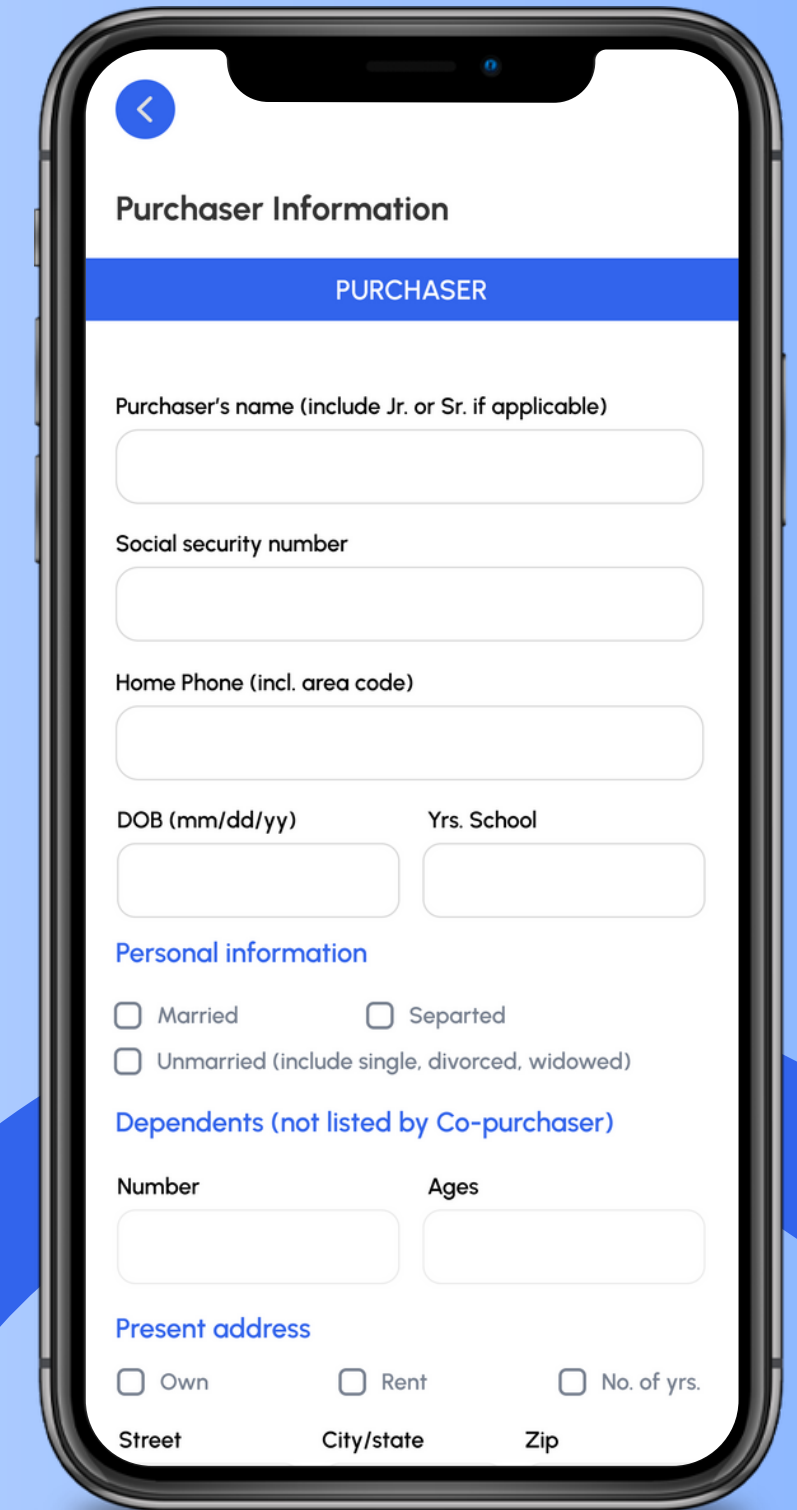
Purchaser Information

PURCHASER

Purchaser's name (include Jr. or Sr. if applicable)

Social security number

Home Phone (incl. area code)

DOB (mm/dd/yy)

Yrs. School

Personal information

Married

Separted

Unmarried (include single, divorced, widowed)

Dependents (not listed by Co-purchaser)

Number

Ages

Present address

Own

Rent

No. of yrs.

Street

City/state

Zip